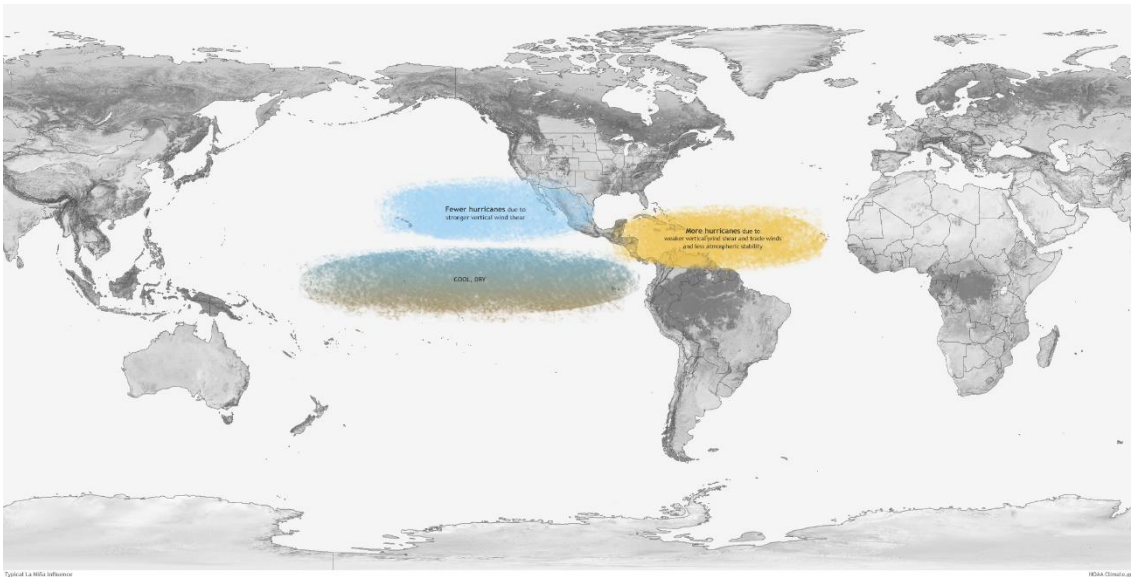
Fewer hurricanes due to stronger vertical wind shear

More hurricanes due to weaker vertical wind shear and trade winds and less atmospheric stability

COOL, DRY

Typical La Niña Influence

NOAA Climate.gov